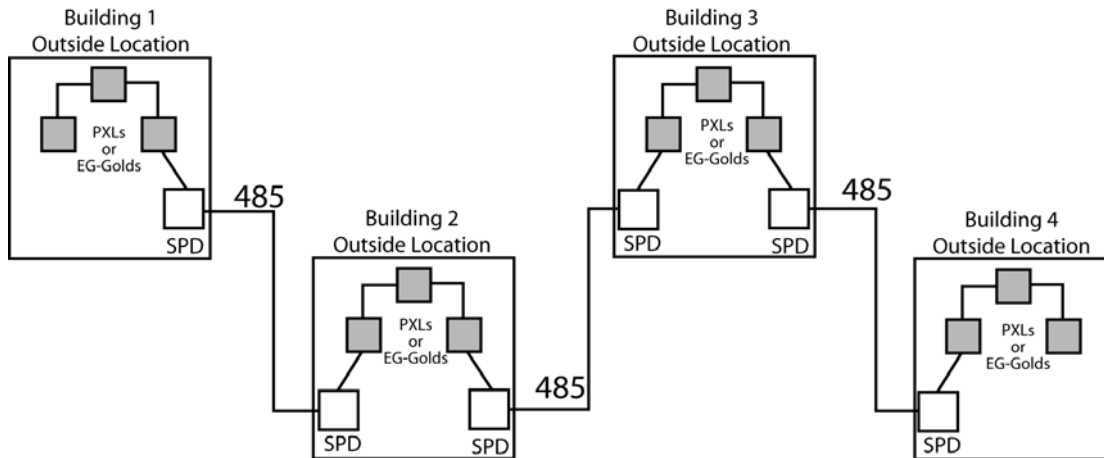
Building 1
Outside Location

PXLs
or
EG-Golds

SPD

485

Building 2
Outside Location

PXLs
or
EG-Golds

SPD

SPD

485

Building 3
Outside Location

PXLs
or
EG-Golds

SPD

SPD

485

Building 4
Outside Location

PXLs
or
EG-Golds

SPD